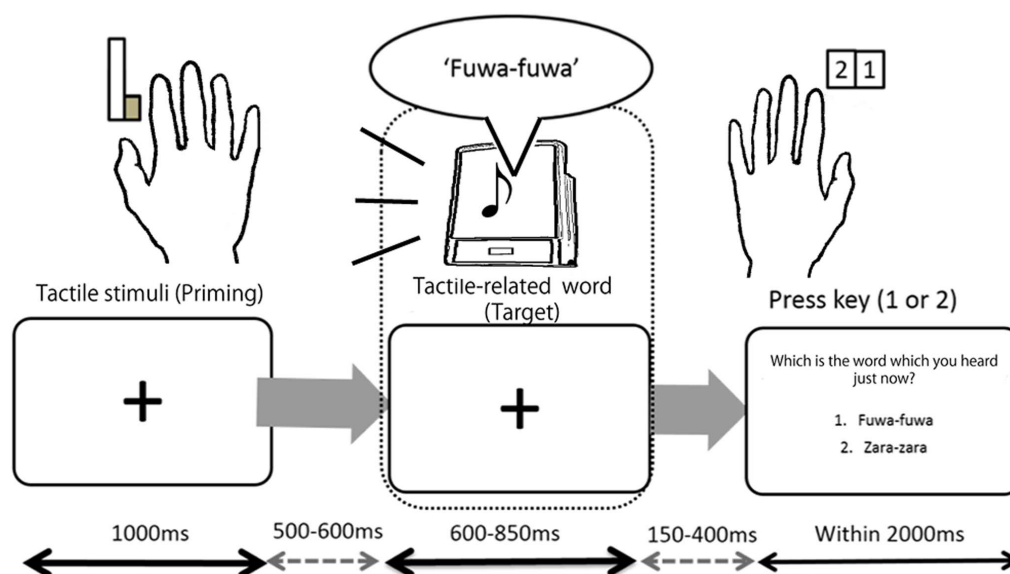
'Fuwa-fuwa'

2 1

Tactile stimuli (Priming)

Tactile-related word (Target)

Press key (1 or 2)

+

+

Which is the word which you heard just now?

1. Fuwa-fuwa

2. Zara-zara

1000ms

500-600ms

600-850ms

150-400ms

Within 2000ms